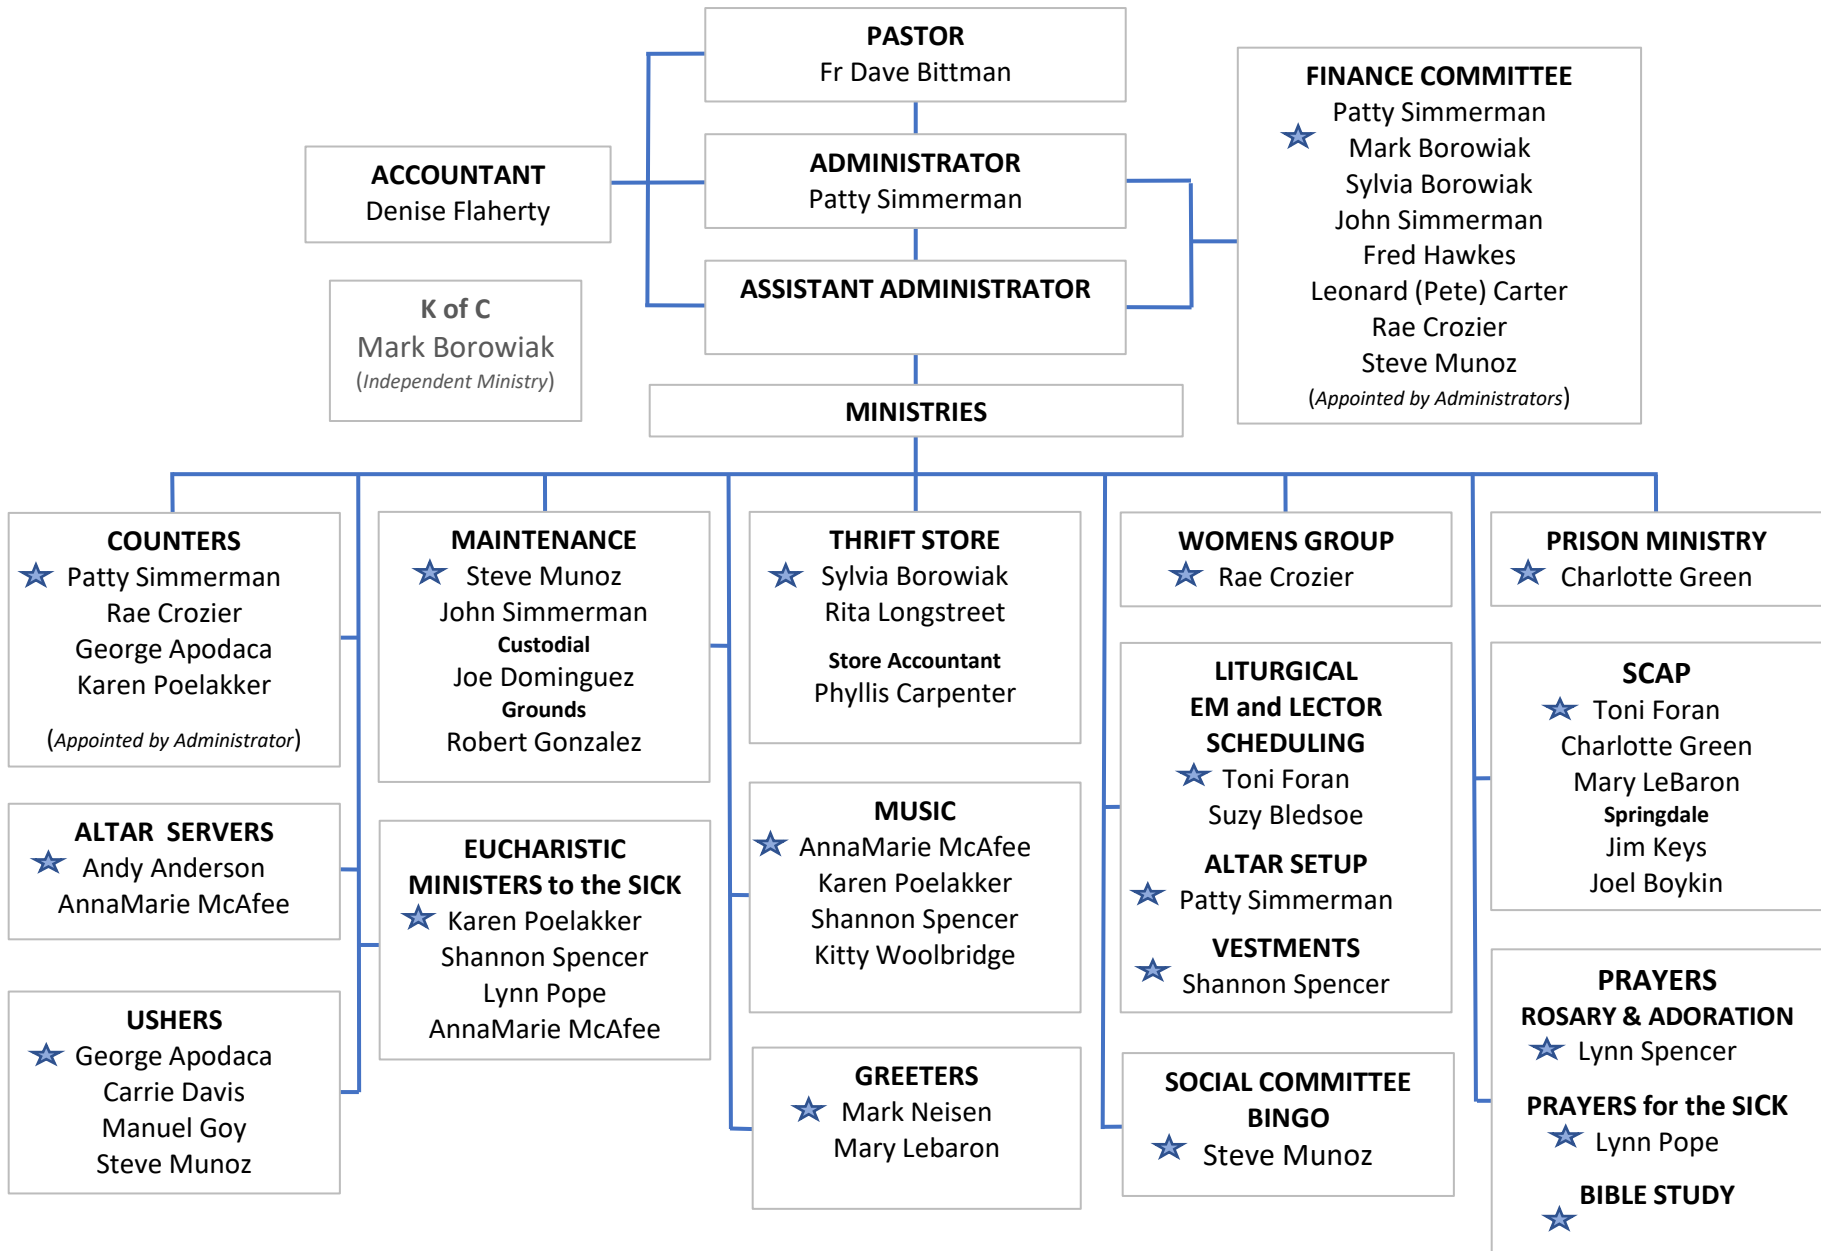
PASTOR
Fr Dave Bittman

ACCOUNTANT
Denise Flaherty

ADMINISTRATOR
Patty Simmerman

ASSISTANT ADMINISTRATOR

K of C
Mark Borowiak
(Independent Ministry)

FINANCE COMMITTEE
Patty Simmerman
Mark Borowiak
Sylvia Borowiak
John Simmerman
Fred Hawkes
Leonard (Pete) Carter
Rae Crozier
Steve Munoz
(Appointed by Administrators)

MINISTRIES

COUNTERS
Patty Simmerman
Rae Crozier
George Apodaca
Karen Poelakker
(Appointed by Administrator)

ALTAR SERVERS
Andy Anderson
AnnaMarie McAfee

USHERS
George Apodaca
Carrie Davis
Manuel Goy
Steve Munoz

MAINTENANCE
Steve Munoz
John Simmerman
Custodial
Joe Dominguez
Grounds
Robert Gonzalez

EUCHARISTIC MINISTERS to the SICK
Karen Poelakker
Shannon Spencer
Lynn Pope
AnnaMarie McAfee

THRIFT STORE
Sylvia Borowiak
Rita Longstreet
Store Accountant
Phyllis Carpenter

MUSIC
AnnaMarie McAfee
Karen Poelakker
Shannon Spencer
Kitty Woolbridge

GREETERS
Mark Neisen
Mary Lebaron

WOMENS GROUP
Rae Crozier

LITURGICAL EM and LECTOR SCHEDULING
Toni Foran
Suzy Bledsoe
ALTAR SETUP
Patty Simmerman
VESTMENTS
Shannon Spencer

SOCIAL COMMITTEE
BINGO
Steve Munoz

PRISON MINISTRY
Charlotte Green

SCAP
Toni Foran
Charlotte Green
Mary LeBaron
Springdale
Jim Keys
Joel Boykin

PRAYERS
ROSARY & ADORATION
Lynn Spencer
PRAYERS for the SICK
Lynn Pope
BIBLE STUDY